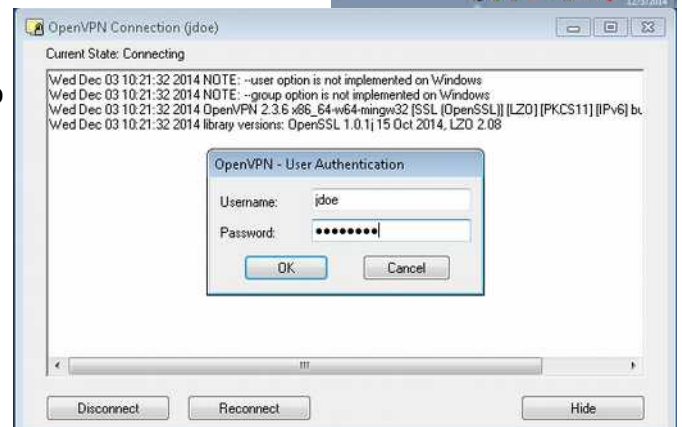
OpenVPN Connection (jdoe)

Current State: Connecting

Wed Dec 03 10:21:32 2014 NOTE: --user option is not implemented on Windows
Wed Dec 03 10:21:32 2014 NOTE: --group option is not implemented on Windows
Wed Dec 03 10:21:32 2014 OpenVPN 2.3.6 x86_64-w64-mingw32 [SSL (OpenSSL)] [LZO] [PKCS11] [IPv6] bu
Wed Dec 03 10:21:32 2014 library versions: OpenSSL 1.0.1j 15 Oct 2014, LZO 2.08

OpenVPN - User Authentication

Username: jdoe
Password: ••••••••

OK
Cancel

Disconnect
Reconnect
Hide